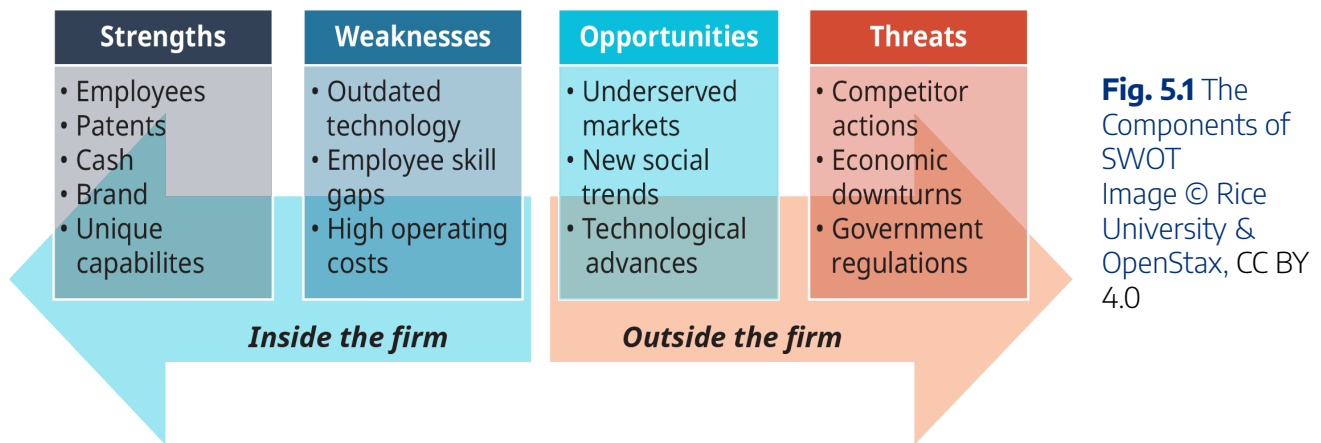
Strengths
• Employees
• Patents
• Cash
• Brand
• Unique capabilites

Weaknesses
• Outdated technology
• Employee skill gaps
• High operating costs

Opportunities
• Underserved markets
• New social trends
• Technological advances

Threats
• Competitor actions
• Economic downturns
• Government regulations

Inside the firm

Outside the firm

Fig. 5.1 The Components of SWOT Image © Rice University & OpenStax, CC BY 4.0